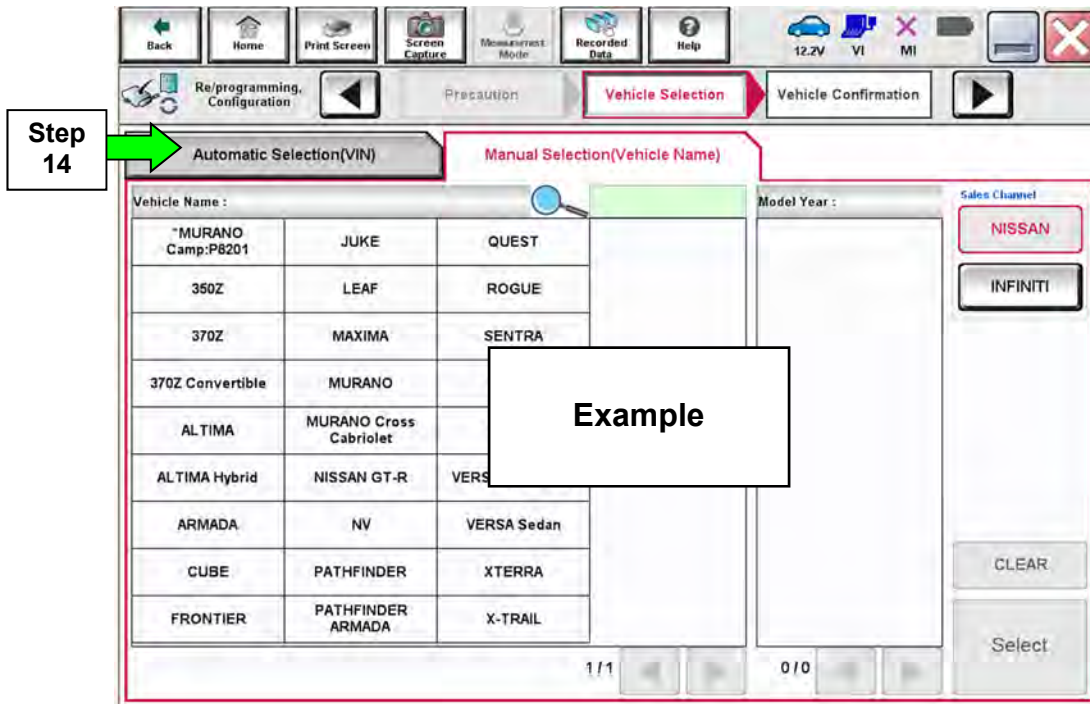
Back | Home | Print Screen | Screen Capture | Measurement Mode | Recorded Data | Help | 12.2V | VI | MI

Re/programming, Configuration | Precaution | Vehicle Selection | Vehicle Confirmation

Step 14

Automatic Selection(VIN) | Manual Selection(Vehicle Name)

Vehicle Name :

Model Year :

Sales Channel

NISSAN

INFINITI

| | | |
|---|---|---|
| "MURANO Camp:P8201 | JUKE | QUEST |
| 350Z | LEAF | ROGUE |
| 370Z | MAXIMA | SENTRA |
| 370Z Convertible | MURANO | |
| ALTIMA | MURANO Cross Cabriolet | |
| ALTIMA Hybrid | NISSAN GT-R | VERS |
| ARMADA | NV | VERSA Sedan |
| CUBE | PATHFINDER | XTERRA |
| FRONTIER | PATHFINDER ARMADA | X-TRAIL |

Example

1/1

0/0

CLEAR

Select